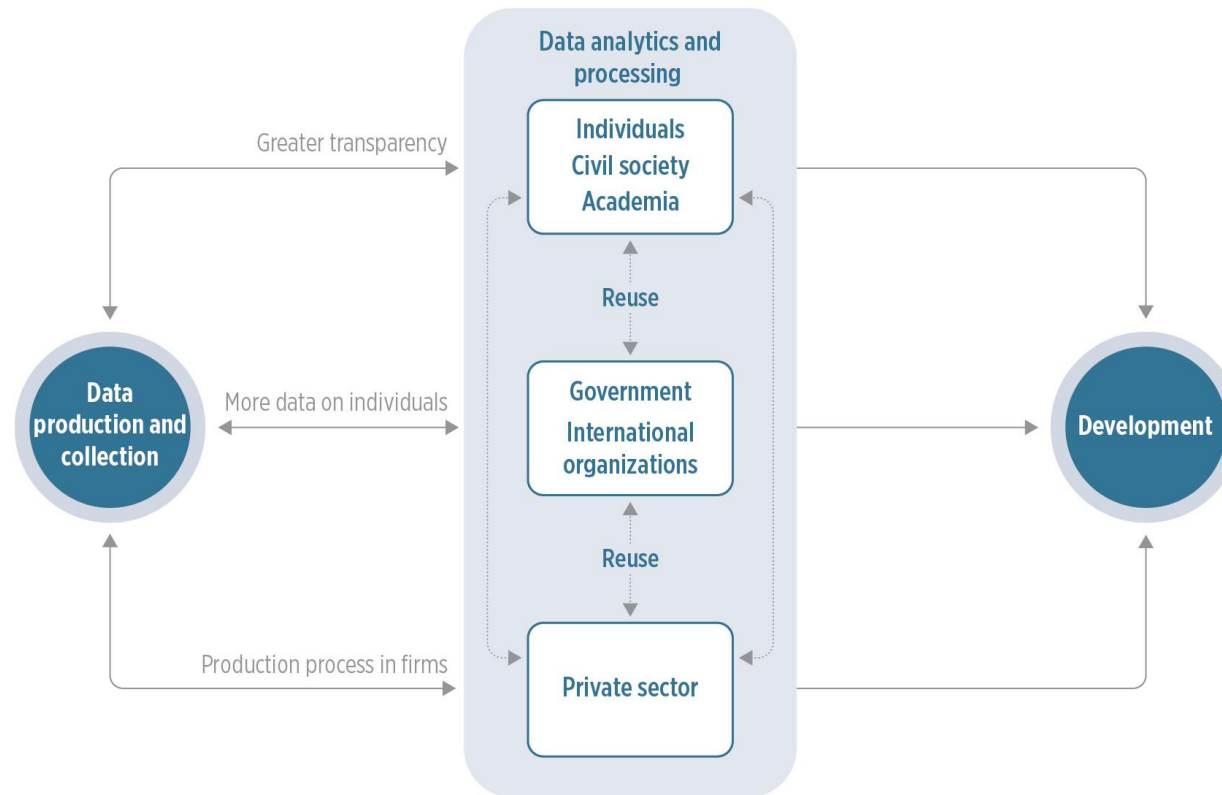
Data analytics and processing

Greater transparency

Individuals
Civil society
Academia

Reuse

Data production and collection

More data on individuals

Government
International organizations

Development

Reuse

Production process in firms

Private sector